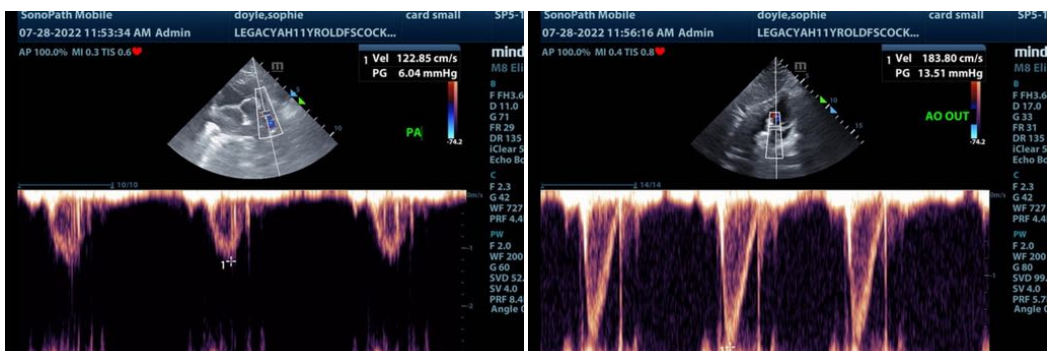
SonoPath Mobile doyle,sophie card small SP5-1
07-28-2022 11:53:34 AM Admin LEGACYAH11YROLDFSCOCK...
AP 100.0% MI 0.3 TIS 0.6
1 Vel 122.85 cm/s
PG 6.04 mmHg
mind
M8 Eli
B
F FH3.6
D 11.0
G 71
FR 29
DR 135
iClear 5
Echo Bo
C
F 2.3
G 42
WF 727
PRF 4.4
PW
F 2.0
WF 200
G 60
SVD 52.
SV 4.0
PRF 8.4
Angle C
m
PA
-74.2
10
10/10
cm/s
-1
-2
1

SonoPath Mobile doyle,sophie card small SP5-1
07-28-2022 11:56:16 AM Admin LEGACYAH11YROLDFSCOCK...
AP 100.0% MI 0.4 TIS 0.8
1 Vel 183.80 cm/s
PG 13.51 mmHg
mind
M8 Eli
B
F FH3.6
D 17.0
G 33
FR 31
DR 135
iClear 5
Echo Bo
C
F 2.3
G 42
WF 727
PRF 4.4
PW
F 2.0
WF 200
G 80
SVD 99.
SV 4.0
PRF 5.7
Angle C
m
AO OUT
-74.2
10
15
14/14
cm/s
-1